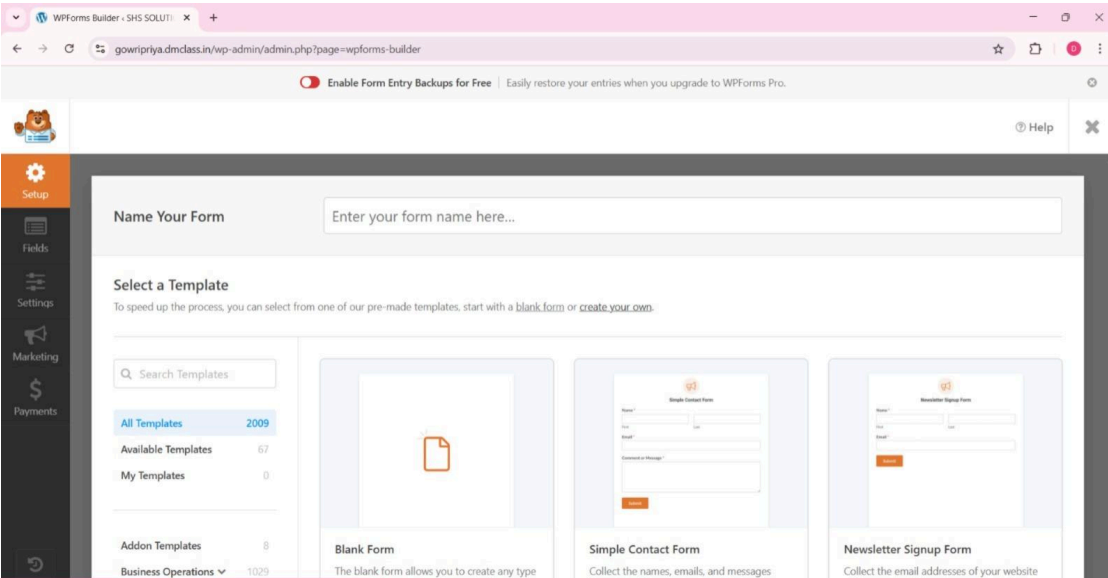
WPForms Builder ‹ SHS SOLUTI ×  +

gowripriya.dmclass.in/wp-admin/admin.php?page=wpforms-builder

Enable Form Entry Backups for Free | Easily restore your entries when you upgrade to WPForms Pro.

Help

Setup
Fields
Settings
Marketing
Payments

Name Your Form
Enter your form name here...

Select a Template
To speed up the process, you can select from one of our pre-made templates, start with a blank form or create your own.

Search Templates

All Templates 2009
Available Templates 67
My Templates 0

Addon Templates 8
Business Operations 1029

Simple Contact Form
Name
First
Last
Email
Comment or Message
Submit

Newsletter Signup Form
Name
First
Last
Email
Submit

Blank Form
The blank form allows you to create any type

Simple Contact Form
Collect the names, emails, and messages

Newsletter Signup Form
Collect the email addresses of your website